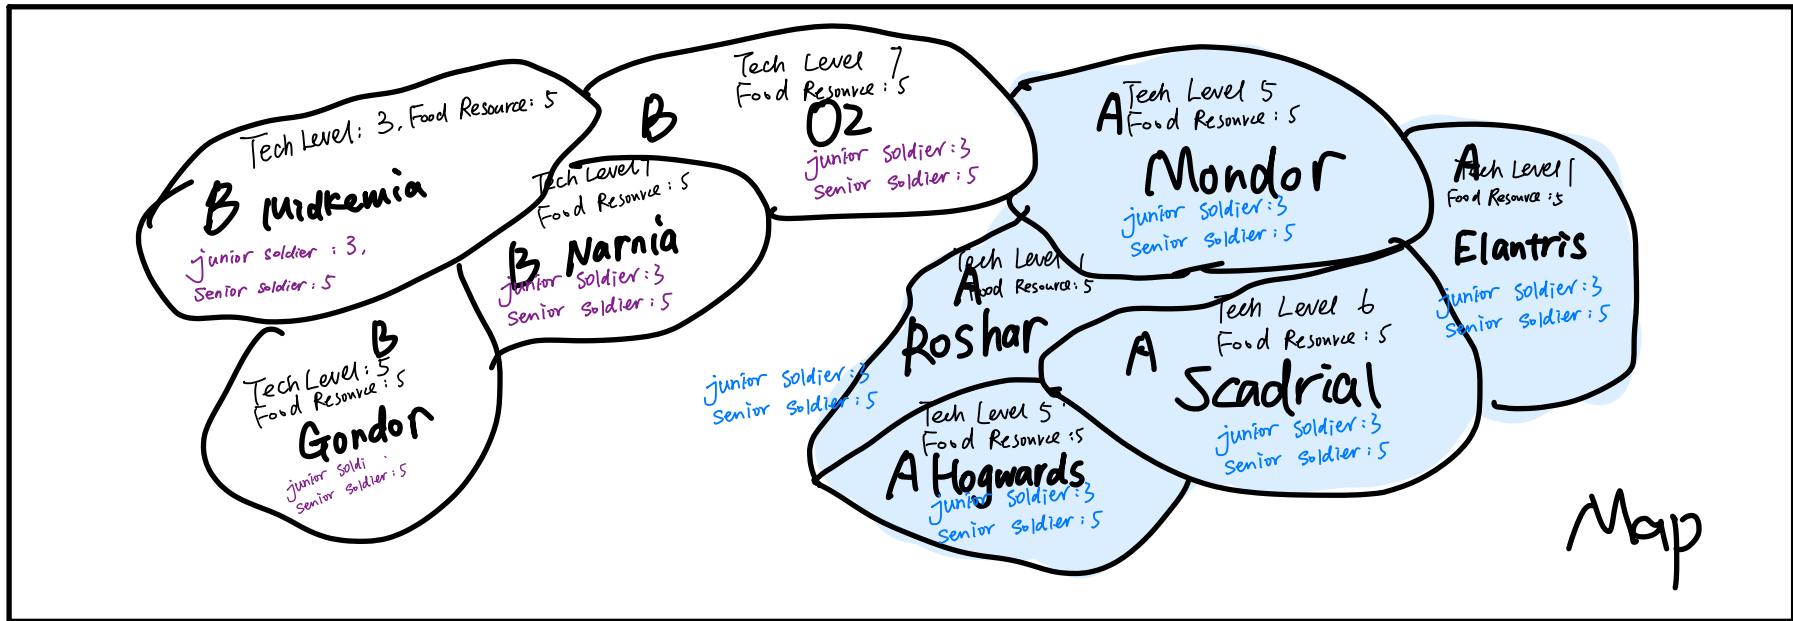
Tech Level: 3. Food Resource: 5
B Midkemia
junior soldier : 3,
Senior soldier : 5

B
Tech Level 7
Food Resource : 5
Oz
junior soldier : 3
Senior soldier : 5

Tech Level 1
Food Resource : 5
B Narnia
junior soldier : 3
Senior soldier : 5

B
Tech Level : 5
Food Resource : 5
Gondor
junior soldi
Senior soldier : 5

A Tech Level 5
Food Resource : 5
Mondor
junior soldier : 3
Senior soldier : 5

A Tech Level 1
Food Resource : 5
Elantris
junior soldier : 3
Senior soldier : 5

Tech Level 1
A Food Resource : 5
Roshar
junior soldier : 3
Senior soldier : 5

Tech Level 6
A
Food Resource : 5
Scadrial
junior soldier : 3
Senior soldier : 5

Tech Level 5
Food Resource : 5
A Hogwards
junior soldier : 3
senior soldier : 5

Map